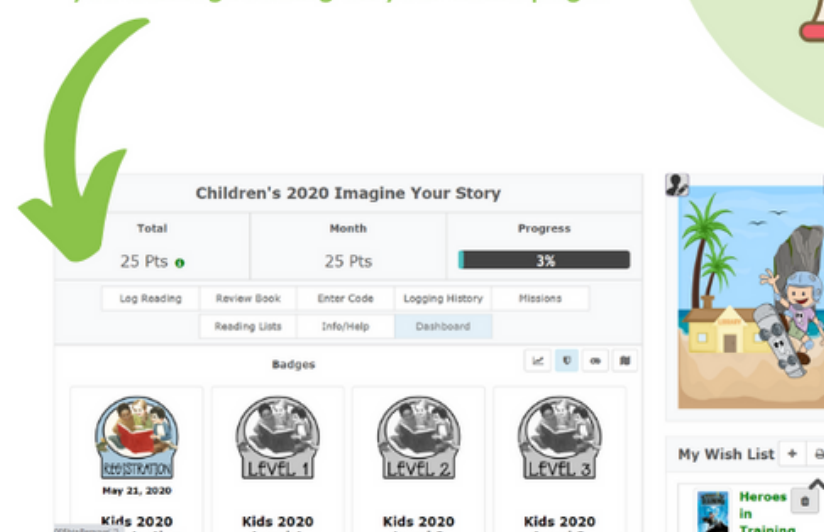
Children's 2020 Imagine Your Story

Total
25 Pts

Month
25 Pts

Progress
3%

Log Reading
Review Book
Enter Code
Logging History
Missions
Reading Lists
Info/Help
Dashboard

Badges

REGISTRATION
May 21, 2020
Kids 2020

LEVEL 1
Kids 2020

LEVEL 2
Kids 2020

LEVEL 3
Kids 2020

My Wish List +

Heroes in Training